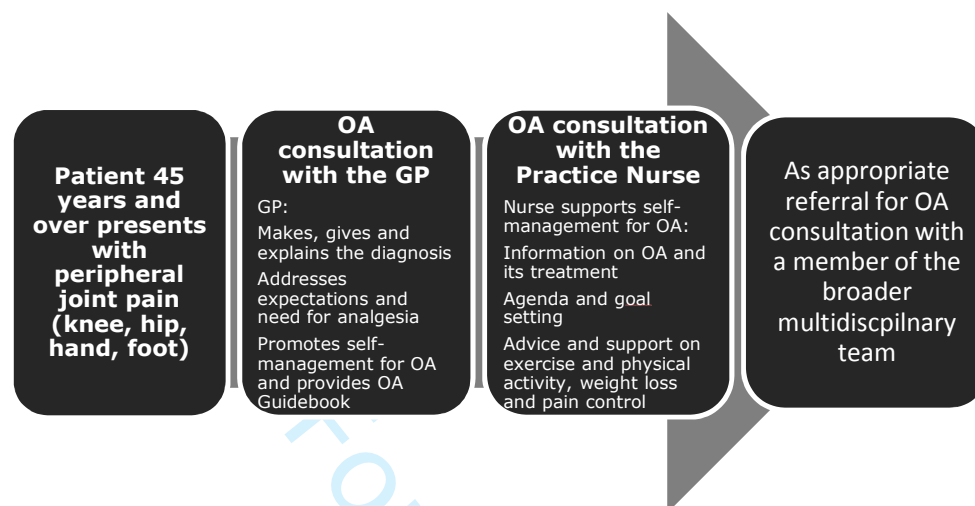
Patient 45 years and over presents with peripheral joint pain (knee, hip, hand, foot)

OA consultation with the GP

GP:

Makes, gives and explains the diagnosis

Addresses expectations and need for analgesia

Promotes self-management for OA and provides OA Guidebook

OA consultation with the Practice Nurse

Nurse supports self-management for OA:

Information on OA and its treatment

Agenda and goal setting

Advice and support on exercise and physical activity, weight loss and pain control

As appropriate referral for OA consultation with a member of the broader multidiscpilnary team